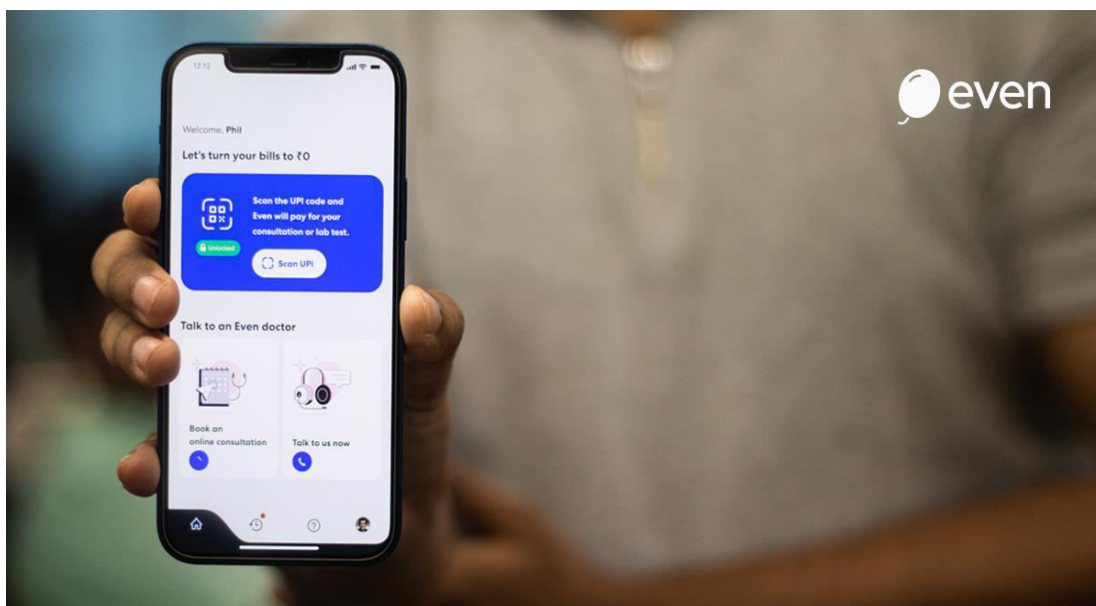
even

12:12

Welcome, Phil

Let's turn your bills to ₹0

Unlocked

Scan the UPI code and Even will pay for your consultation or lab test.

Scan UPI

Talk to an Even doctor

Book an online consultation

Talk to us now